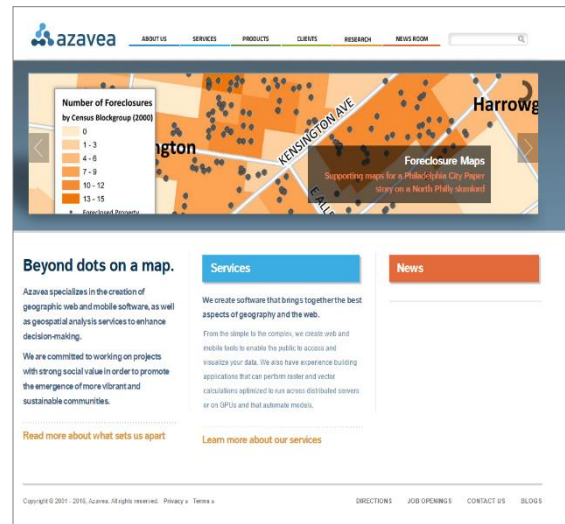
azavea

ABOUT US SERVICES PRODUCTS CLIENTS RESEARCH NEWS ROOM

Number of Foreclosures
by Census Blockgroup (2000)

0
1 - 3
4 - 6
7 - 9
10 - 12
13 - 15
Foreclosed Property

ngton
KENSINGTON AVE
Harrowg
E ALL

Foreclosure Maps
Supporting maps for a Philadelphia City Paper story on a North Philly slumlord

Beyond dots on a map.

Azavea specializes in the creation of geographic web and mobile software, as well as geospatial analysis services to enhance decision-making.

We are committed to working on projects with strong social value in order to promote the emergence of more vibrant and sustainable communities.

Read more about what sets us apart

Services

We create software that brings together the best aspects of geography and the web.

From the simple to the complex, we create web and mobile tools to enable the public to access and visualize your data. We also have experience building applications that can perform raster and vector calculations optimized to run across distributed servers or on GPUs and that automate models.

Learn more about our services

News

Copyright © 2001 - 2010, Azavea. All rights reserved. Privacy » Terms »

DIRECTIONS JOB OPENINGS CONTACT US BLOGS